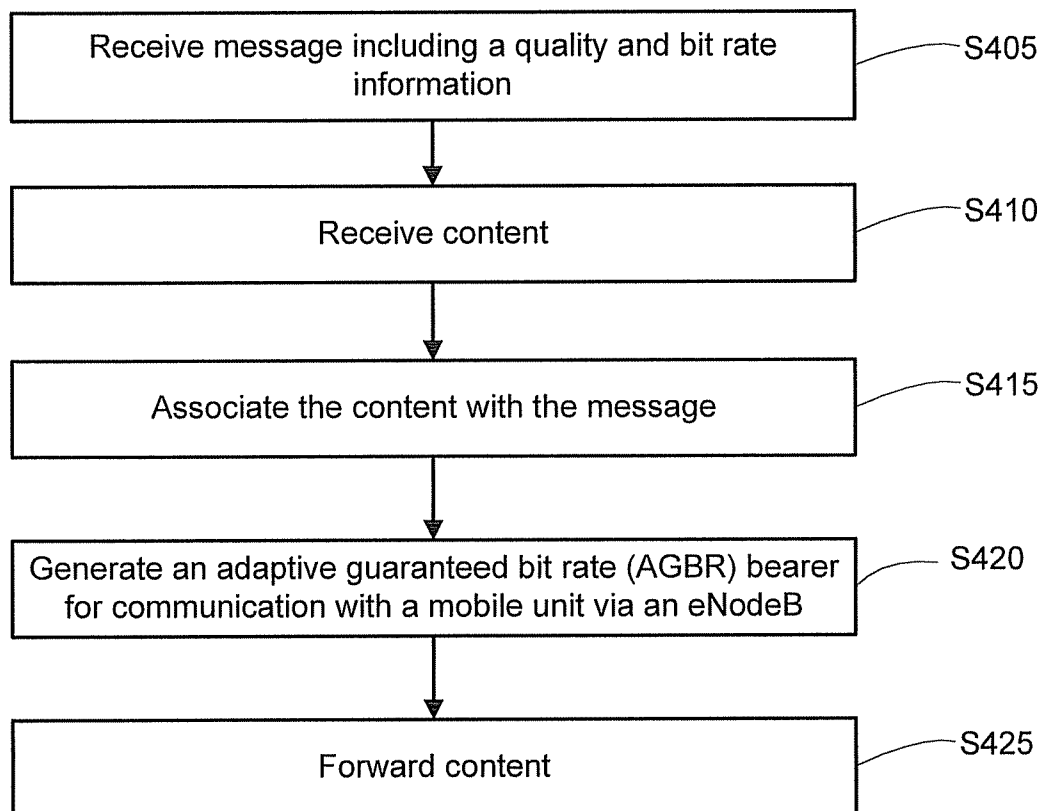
Receive message including a quality and bit rate information

S405

Receive content

S410

Associate the content with the message

S415

Generate an adaptive guaranteed bit rate (AGBR) bearer for communication with a mobile unit via an eNodeB

S420

Forward content

S425